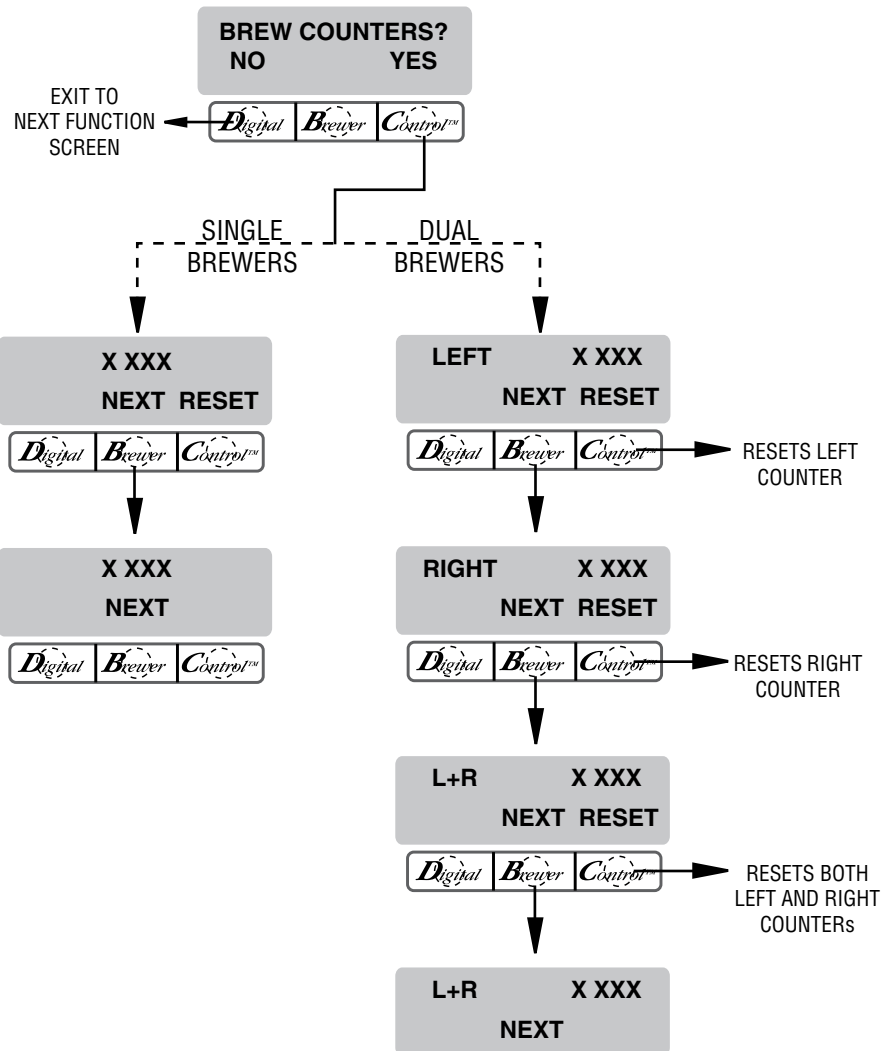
BREW COUNTERS?
NO YES

EXIT TO NEXT FUNCTION SCREEN

Digital Brewer Control™

SINGLE BREWERS

DUAL BREWERS

X XXX
NEXT RESET

Digital Brewer Control™

X XXX
NEXT

Digital Brewer Control™

LEFT X XXX
NEXT RESET

Digital Brewer Control™

RESETS LEFT COUNTER

RIGHT X XXX
NEXT RESET

Digital Brewer Control™

RESETS RIGHT COUNTER

L+R X XXX
NEXT RESET

Digital Brewer Control™

RESETS BOTH LEFT AND RIGHT COUNTERs

L+R X XXX
NEXT